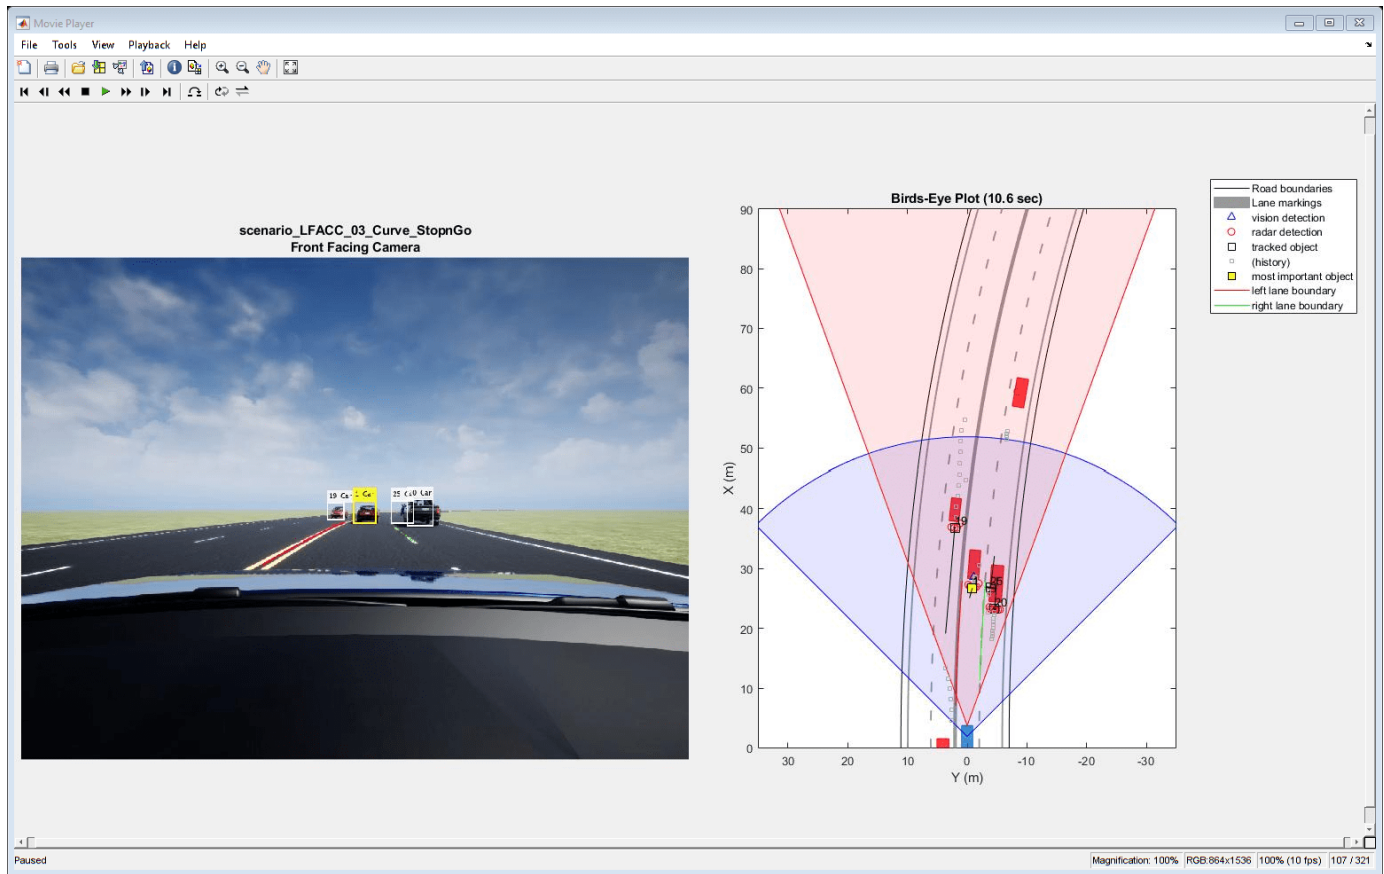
Movie Player

File Tools View Playback Help

scenario_LFACC_03_Curve_StopnGo
Front Facing Camera

19 Ca
Ca
25 Ca
Car

Birds-Eye Plot (10.6 sec)

90
80
70
60
50
40
30
20
10
0

X (m)

30 20 10 0 -10 -20 -30
Y (m)

19
25
20

Road boundaries
Lane markings
vision detection
radar detection
tracked object
(history)
most important object
left lane boundary
right lane boundary

Paused

Magnification: 100% | RGB:864x1536 | 100% (10 fps) | 107 / 321